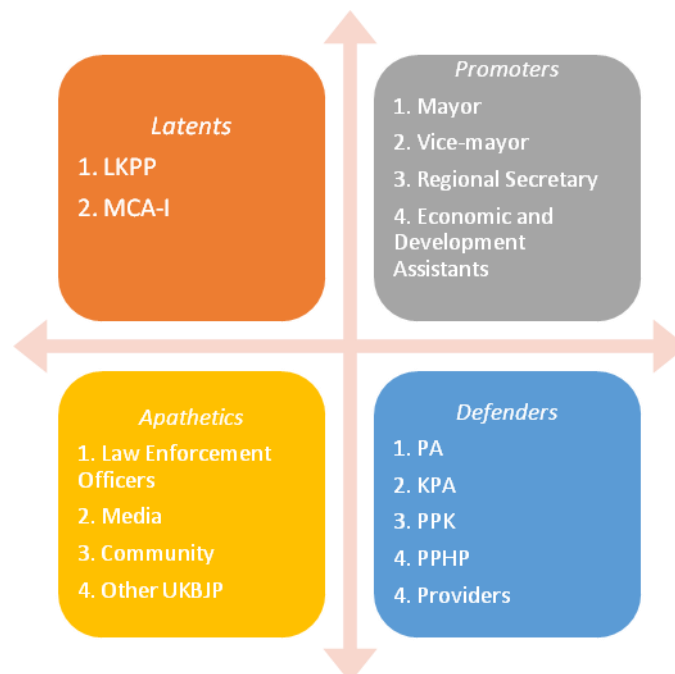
Latents

1. LKPP
2. MCA-I

Promoters

1. Mayor
2. Vice-mayor
3. Regional Secretary
4. Economic and Development Assistants

Apathetics

1. Law Enforcement Officers
2. Media
3. Community
4. Other UKBJP

Defenders

1. PA
2. KPA
3. PPK
4. PPHP
4. Providers